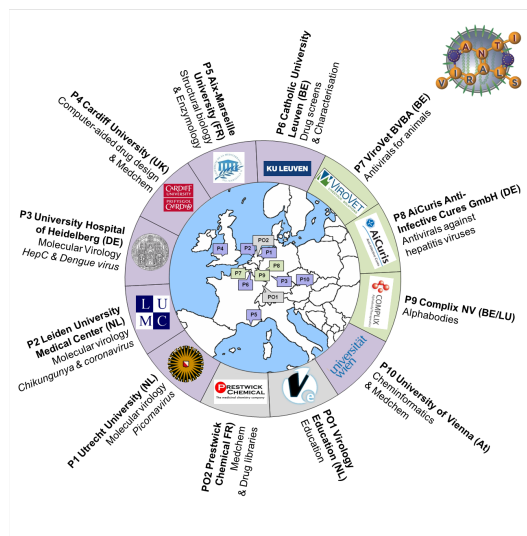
A N T I V I R A L S

P5 Aix-Marseille University (FR)
Structural biology & Enzymology

P6 Catholic University Leuven (BE)
Drug screens & Characterisation

P7 ViroVet BVBA (BE)
Antivirals for animals

P8 AiCuris Anti-Infective Cures GmbH (DE)
Antivirals against hepatitis viruses

P9 Complix NV (BE/LU)
Alphabodies

P10 University of Vienna (At)
Cheminformatics & Medchem

PO1 Virology Education (NL)
Education

PO2 Prestwick Chemical FR)
Medchem & Drug libraries

P1 Utrecht University (NL)
Molecular virology
Picornavirus

P2 Leiden University Medical Center (NL)
Molecular virology
Chikungunya & coronavirus

P3 University Hospital of Heidelberg (DE)
Molecular Virology
HepC & Dengue virus

P4 Cardiff University (UK)
Computer-aided drug design & Medchem

CARDIFF UNIVERSITY
PRIFYSGOL CAERDYDD

KU LEUVEN

VIROVET

AiCuris

COMPLIX

universität wien

PRESTWICK CHEMICAL
The medicinal chemistry company

L U M C

P4 P2 PO2 P1 P8 P7 P9 P6 P3 P10 PO1 P5